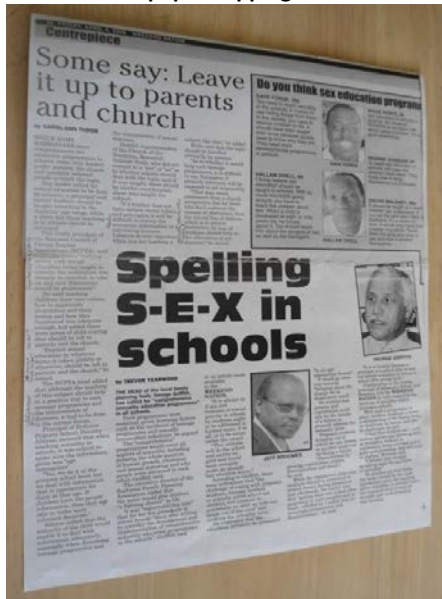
Centrepiece

Some say: Leave it up to parents and church

by CAROL-ANN TODD

Do you think sex education program

Spelling S-E-X in schools

by TREVOR YEARWOOD

THE HEAD of the local family planning body, George Griffith, has called for comprehensive sexuality education programmes in all schools.

GEORGE GRIFFITH

JEFF BROOMES

HALLAM SPELL

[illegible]